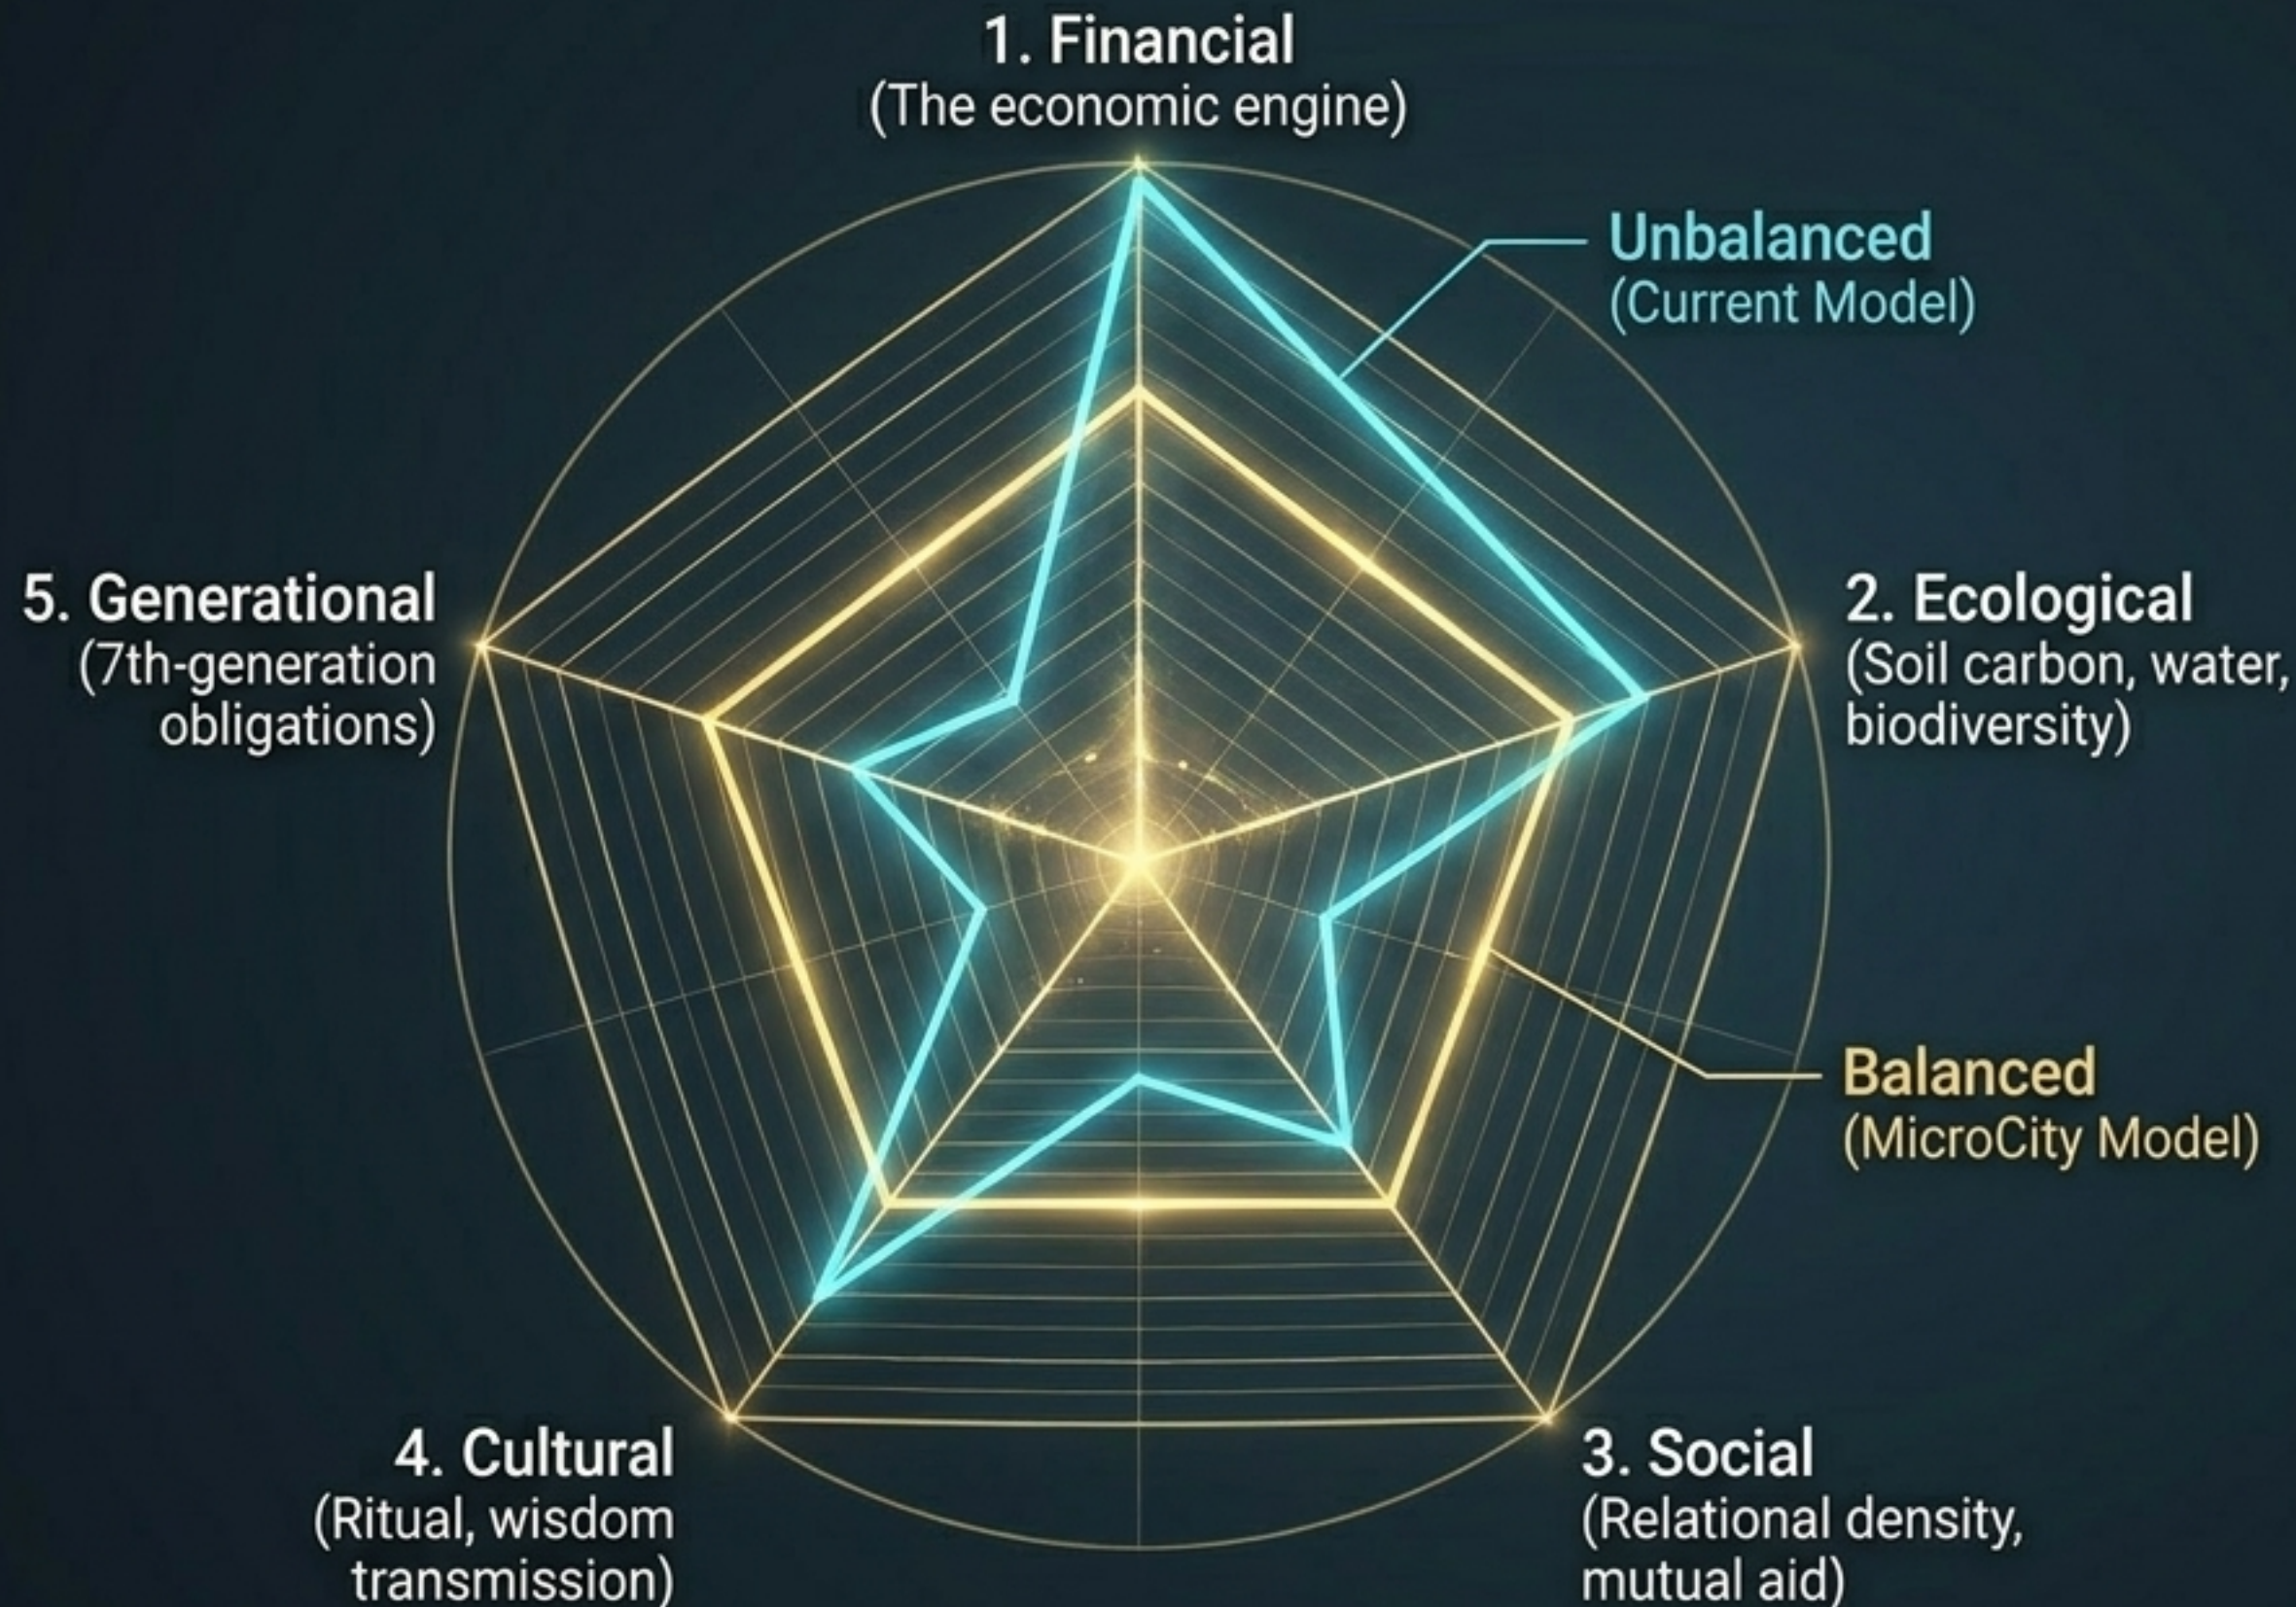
1. Financial
(The economic engine)

Unbalanced
(Current Model)

5. Generational
(7th-generation obligations)

2. Ecological
(Soil carbon, water, biodiversity)

Balanced
(MicroCity Model)

4. Cultural
(Ritual, wisdom transmission)

3. Social
(Relational density, mutual aid)